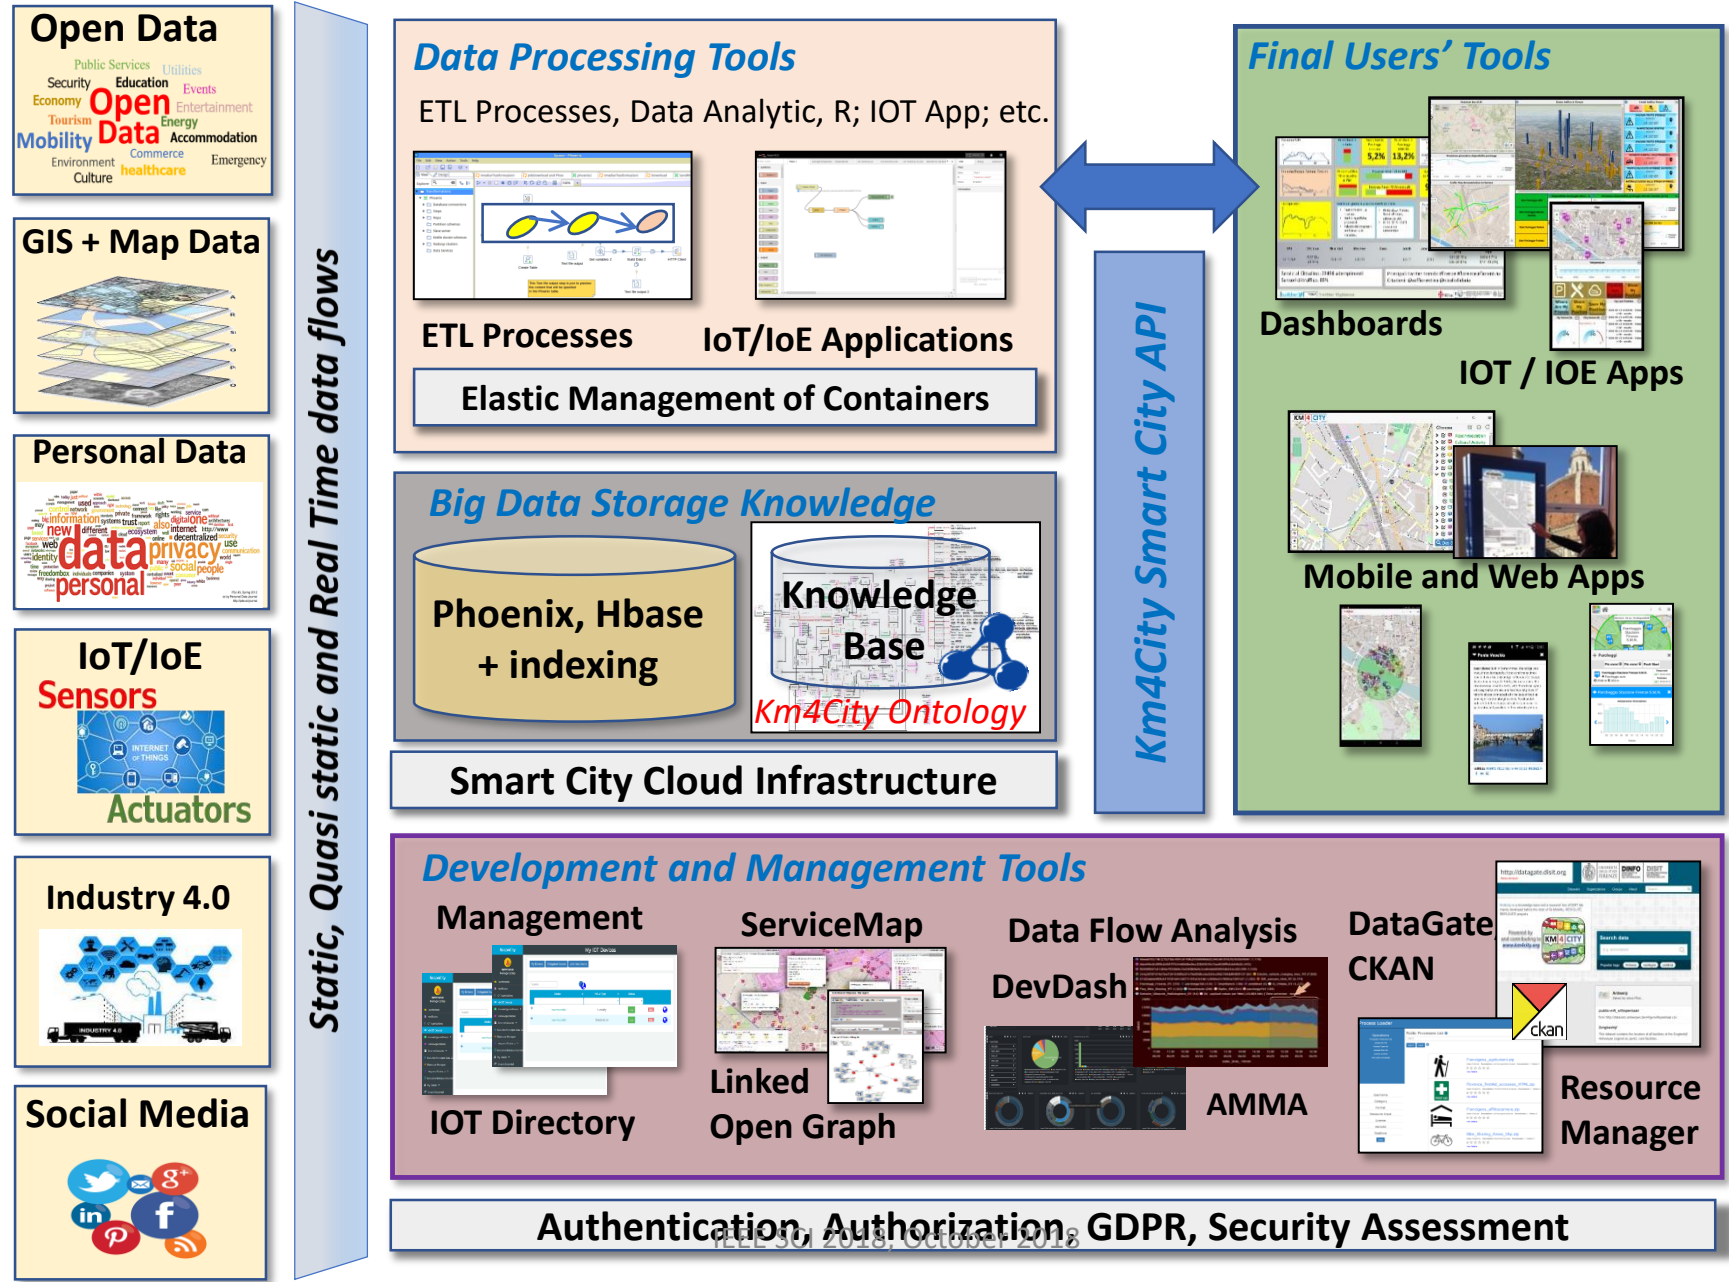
Open Data

Public Services Utilities Security Education Events Economy Open Entertainment Tourism Energy Mobility Data Accommodation Commerce Environment Emergency Culture healthcare

GIS + Map Data

Personal Data

data privacy personal information

IoT/IoE

Sensors

INTERNET of THINGS

Actuators

Industry 4.0

INDUSTRY 4.0

Social Media

Static, Quasi static and Real Time data flows

Data Processing Tools

ETL Processes, Data Analytic, R; IOT App; etc.

ETL Processes

IoT/IoE Applications

Elastic Management of Containers

Big Data Storage Knowledge

Phoenix, Hbase + indexing

Knowledge Base

Km4City Ontology

Smart City Cloud Infrastructure

Km4City Smart City API

Final Users' Tools

Dashboards

IOT / IOE Apps

Mobile and Web Apps

Development and Management Tools

Management

IOT Directory

ServiceMap

Linked Open Graph

Data Flow Analysis

DevDash

AMMA

DataGate CKAN

ckan

Resource Manager

Authentication, Authorization, GDPR, Security Assessment

IEEE SCI 2018, October 2018